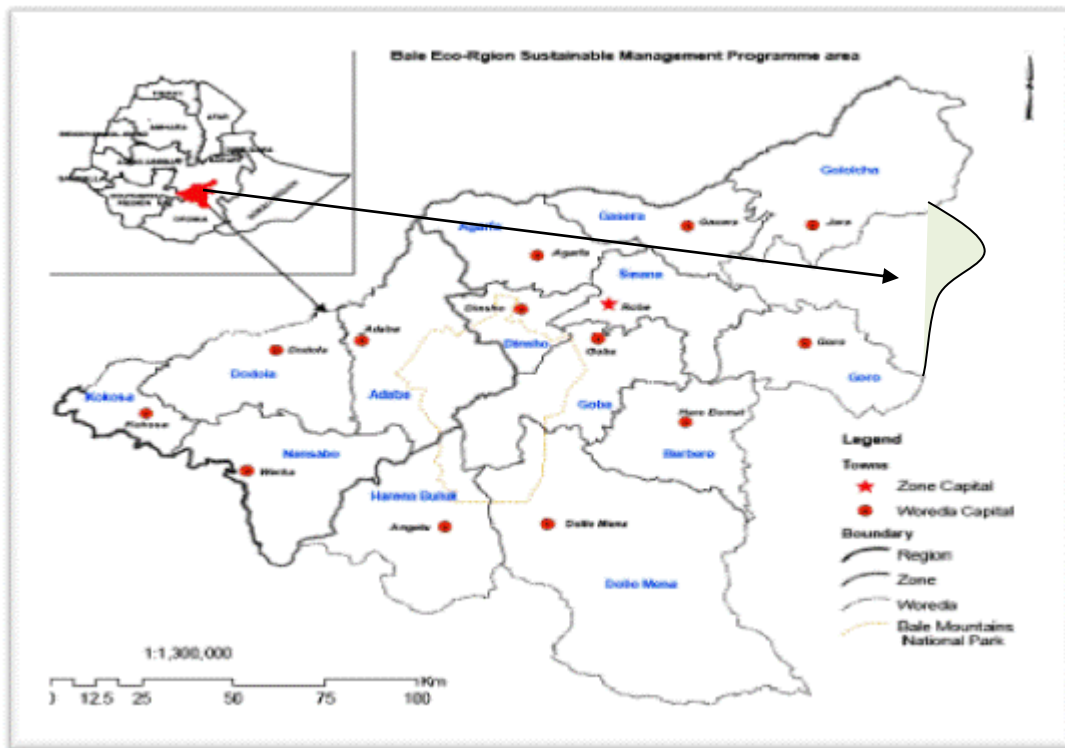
Bale Eco-Rgion Sustainable Management Programme area

Golelcha
Gasera
Gasera
Jara
Agarfa
Agarfa
Sinana
Robe
Dinsho
Dinsho
Goba
Goro
Goro
Dodola
Dodola
Adaba
Adaba
Kokosa
Kokosa
Goba
Robe Dorrel
Barbaro
Nensebo
Wantu
Harenna Buluk
Angetu
Dollo Mena
Dollo Mena

Legend
Towns
Zone Capital
Woredia Capital
Boundary
Region
Zone
Woreda
Bale Mountains National Park

1:1,300,000

0 12.5 25 50 75 100 Km